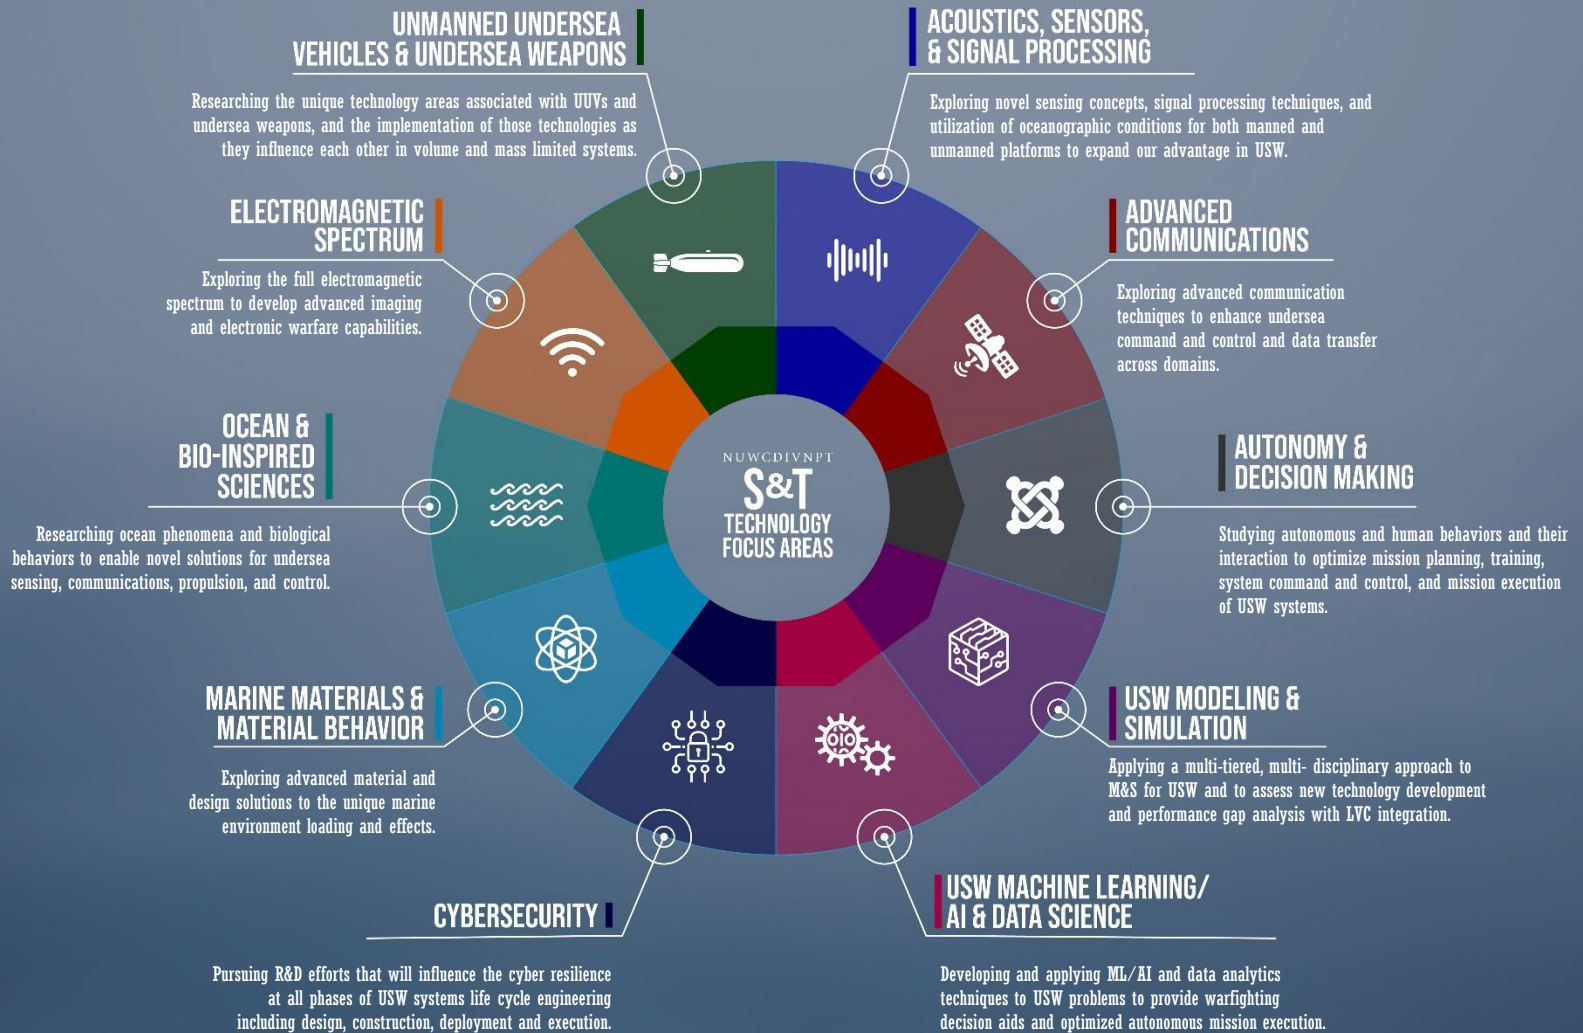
UNMANNED UNDERSEA VEHICLES & UNDERSEA WEAPONS

Researching the unique technology areas associated with UUVs and undersea weapons, and the implementation of those technologies as they influence each other in volume and mass limited systems.

ACOUSTICS, SENSORS, & SIGNAL PROCESSING

Exploring novel sensing concepts, signal processing techniques, and utilization of oceanographic conditions for both manned and unmanned platforms to expand our advantage in USW.

ELECTROMAGNETIC SPECTRUM

Exploring the full electromagnetic spectrum to develop advanced imaging and electronic warfare capabilities.

ADVANCED COMMUNICATIONS

Exploring advanced communication techniques to enhance undersea command and control and data transfer across domains.

OCEAN & BIO-INSPIRED SCIENCES

Researching ocean phenomena and biological behaviors to enable novel solutions for undersea sensing, communications, propulsion, and control.

NUWCDIVNPT
S&T
TECHNOLOGY FOCUS AREAS

AUTONOMY & DECISION MAKING

Studying autonomous and human behaviors and their interaction to optimize mission planning, training, system command and control, and mission execution of USW systems.

MARINE MATERIALS & MATERIAL BEHAVIOR

Exploring advanced material and design solutions to the unique marine environment loading and effects.

USW MODELING & SIMULATION

Applying a multi-tiered, multi- disciplinary approach to M&S for USW and to assess new technology development and performance gap analysis with LVC integration.

CYBERSECURITY

Pursuing R&D efforts that will influence the cyber resilience at all phases of USW systems life cycle engineering including design, construction, deployment and execution.

USW MACHINE LEARNING/ AI & DATA SCIENCE

Developing and applying ML/AI and data analytics techniques to USW problems to provide warfighting decision aids and optimized autonomous mission execution.